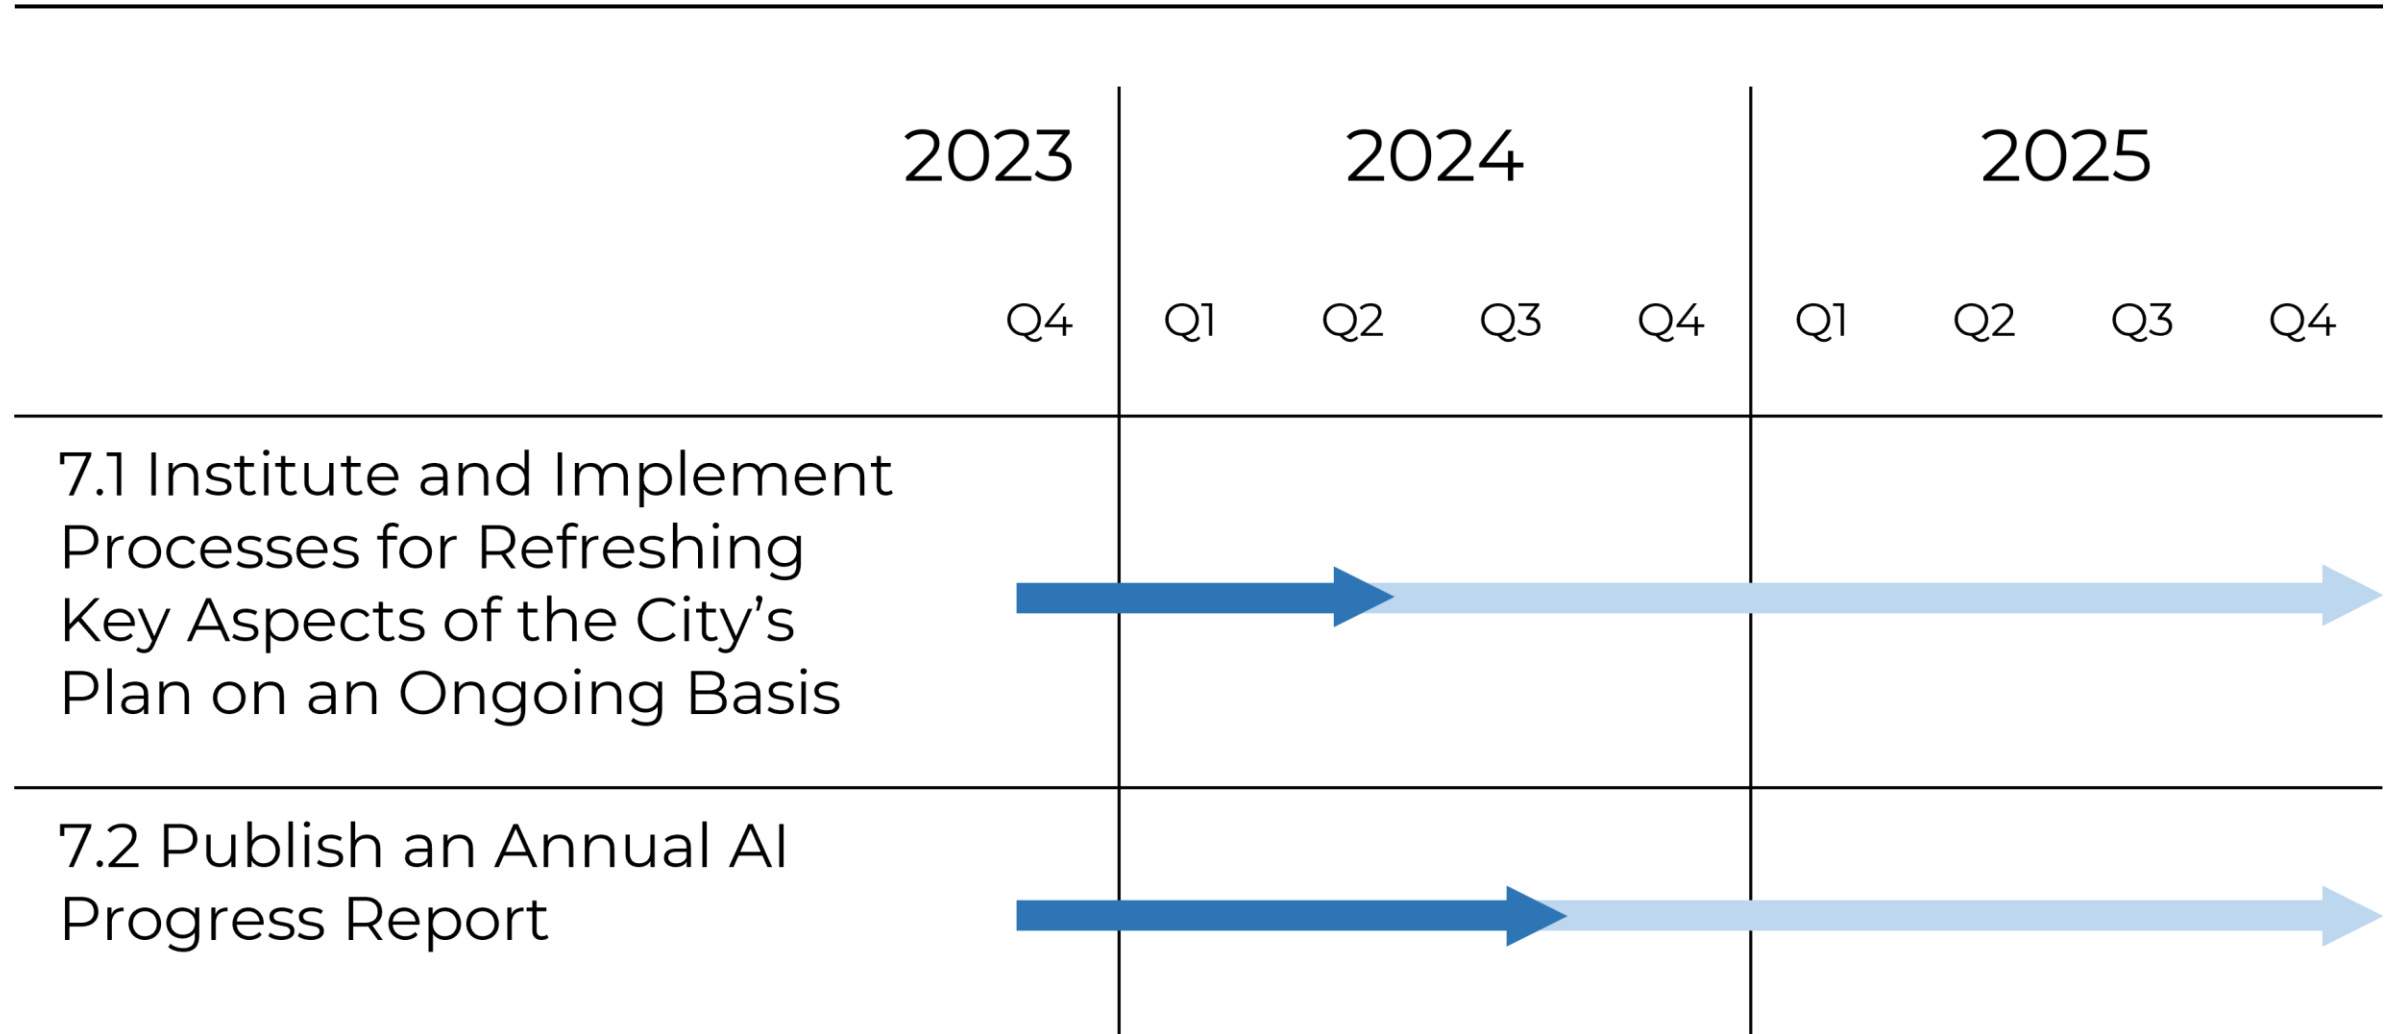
| | 2023 | 2024 | | | | 2025 | | | |
|---|---|---|---|---|---|---|---|---|---|
| | Q4 | Q1 | Q2 | Q3 | Q4 | Q1 | Q2 | Q3 | Q4 |
| 7.1 Institute and Implement Processes for Refreshing Key Aspects of the City's Plan on an Ongoing Basis | | | | | | | | | |
| 7.2 Publish an Annual AI Progress Report | | | | | | | | | |